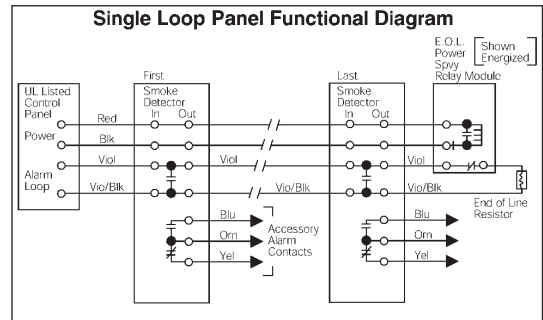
Single Loop Panel Functional Diagram

UL Listed Control Panel
Power
Alarm Loop

Red
Blk
Viol
Vio/Blk

First Smoke Detector
In Out

Viol
Vio/Blk

Blu
Orn
Yel

Accessory Alarm Contacts

Last Smoke Detector
In Out

Viol
Vio/Blk

Blu
Orn
Yel

E.O.L. Power Spvy Relay Module
Shown Energized

End of Line Resistor